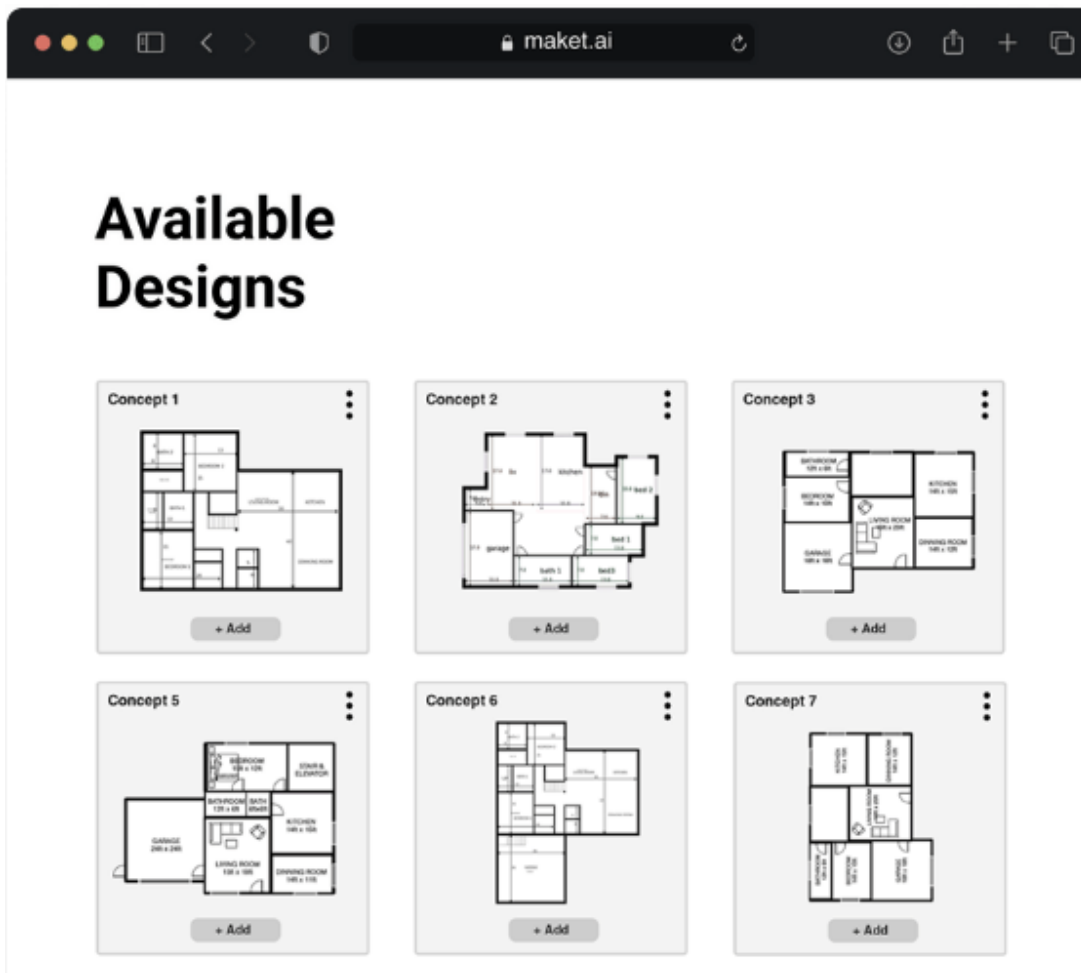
maket.ai

Available Designs

Concept 1

+ Add

Concept 2

kitchen

bed 2

garage

bed 1

bath 1

bed3

+ Add

Concept 3

BATHROOM

BEDROOM

KITCHEN

LIVING ROOM

GARAGE

DINNING ROOM

+ Add

Concept 5

BEDROOM

STAIR & ELEVATOR

BATHROOM

BATH

KITCHEN

GARAGE

LIVING ROOM

DINNING ROOM

+ Add

Concept 6

+ Add

Concept 7

+ Add